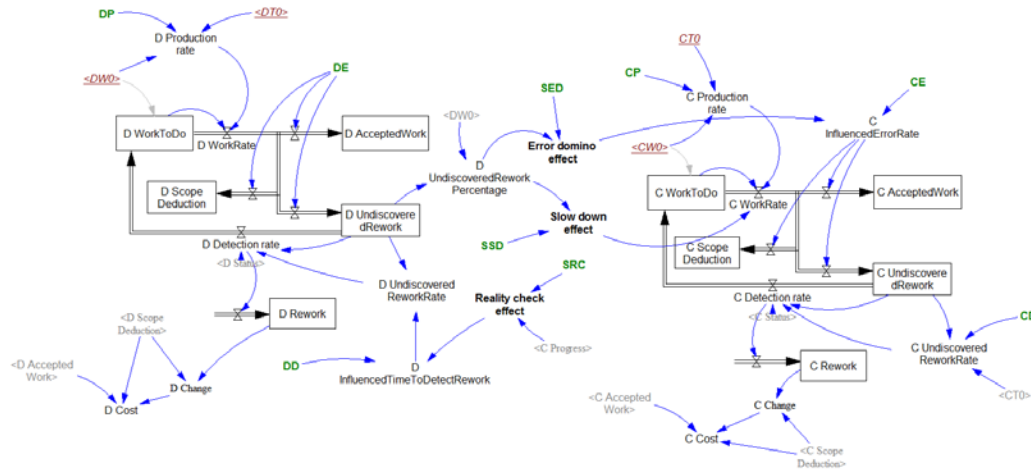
DP
<DT0>
D Production rate
<DW0>
DE
D WorkToDo
D WorkRate
D AcceptedWork
D Scope Deduction
D Undiscovere dRework
D Detection rate
<D Status>
D Rework
<D Scope Deduction>
<D Accepted Work>
D Change
D Cost
<DW0>
D UndiscoveredRework Percentage
D Undiscovered ReworkRate
DD
D InfluencedTimeToDetectRework
SED
Error domino effect
SSD
Slow down effect
SRC
Reality check effect
<C Progress>
CT0
CP
C Production rate
CE
C InfluencedErrorRate
<CW0>
C WorkToDo
C WorkRate
C AcceptedWork
C Scope Deduction
C Undiscovere dRework
C Detection rate
<C Status>
C Rework
C Undiscovered ReworkRate
CI
<CT0>
<C Accepted Work>
C Change
C Cost
<C Scope Deduction>